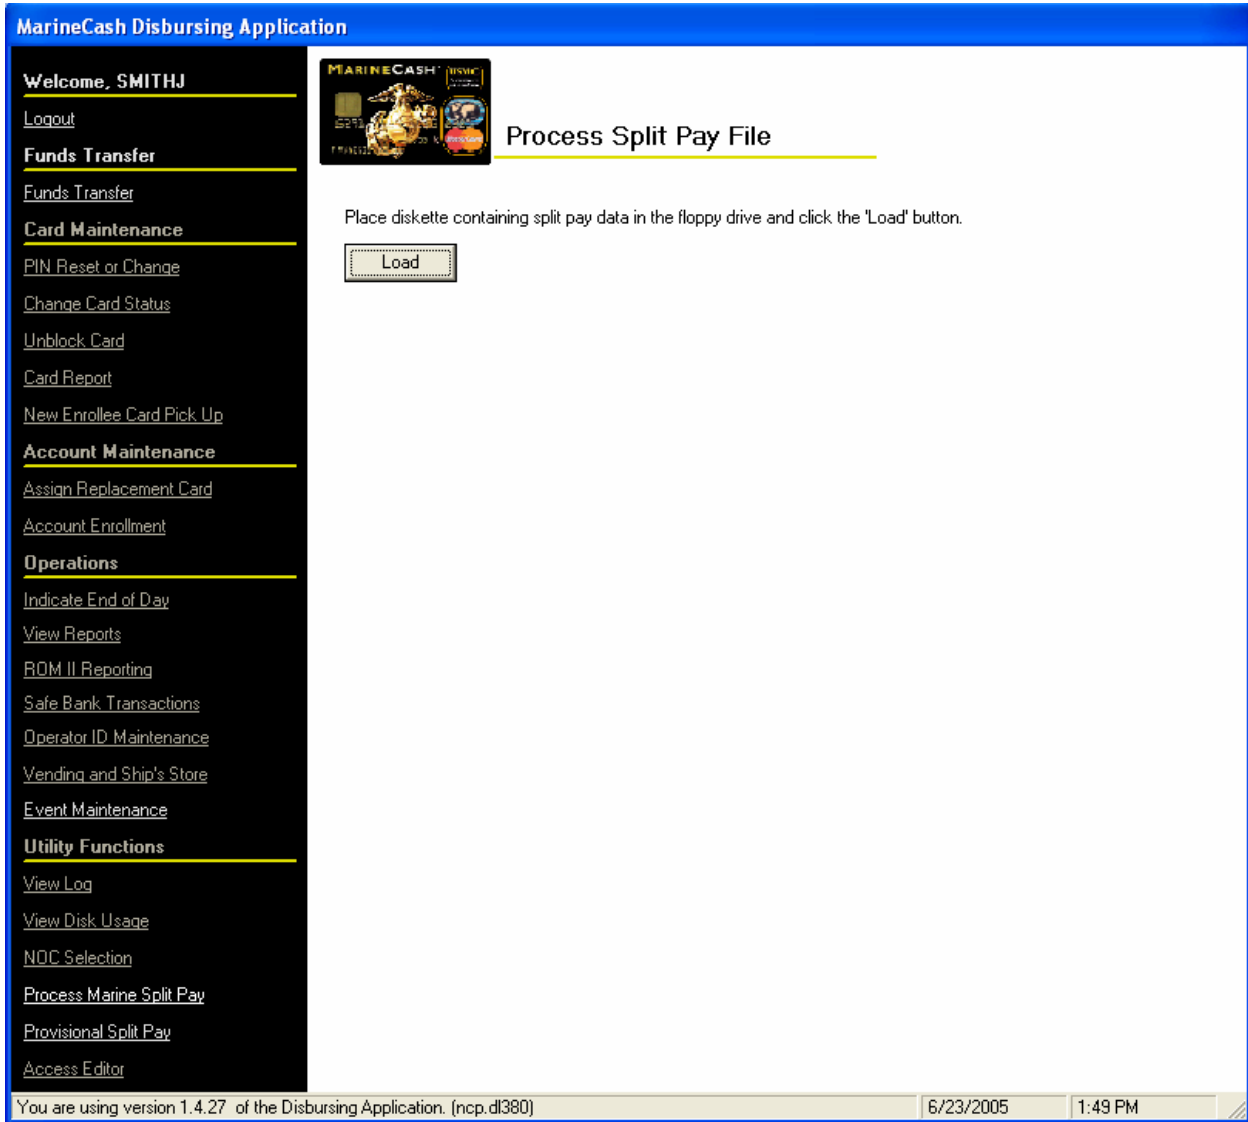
MarineCash Disbursing Application

Welcome, SMITHJ

Logout

Funds Transfer

Funds Transfer

Card Maintenance

PIN Reset or Change

Change Card Status

Unblock Card

Card Report

New Enrollee Card Pick Up

Account Maintenance

Assign Replacement Card

Account Enrollment

Operations

Indicate End of Day

View Reports

ROM II Reporting

Safe Bank Transactions

Operator ID Maintenance

Vending and Ship's Store

Event Maintenance

Utility Functions

View Log

View Disk Usage

NOC Selection

Process Marine Split Pay

Provisional Split Pay

Access Editor

MARINECASH USMC

Process Split Pay File

Place diskette containing split pay data in the floppy drive and click the 'Load' button.

Load

You are using version 1.4.27 of the Disbursing Application. (ncp.dl380)

6/23/2005

1:49 PM